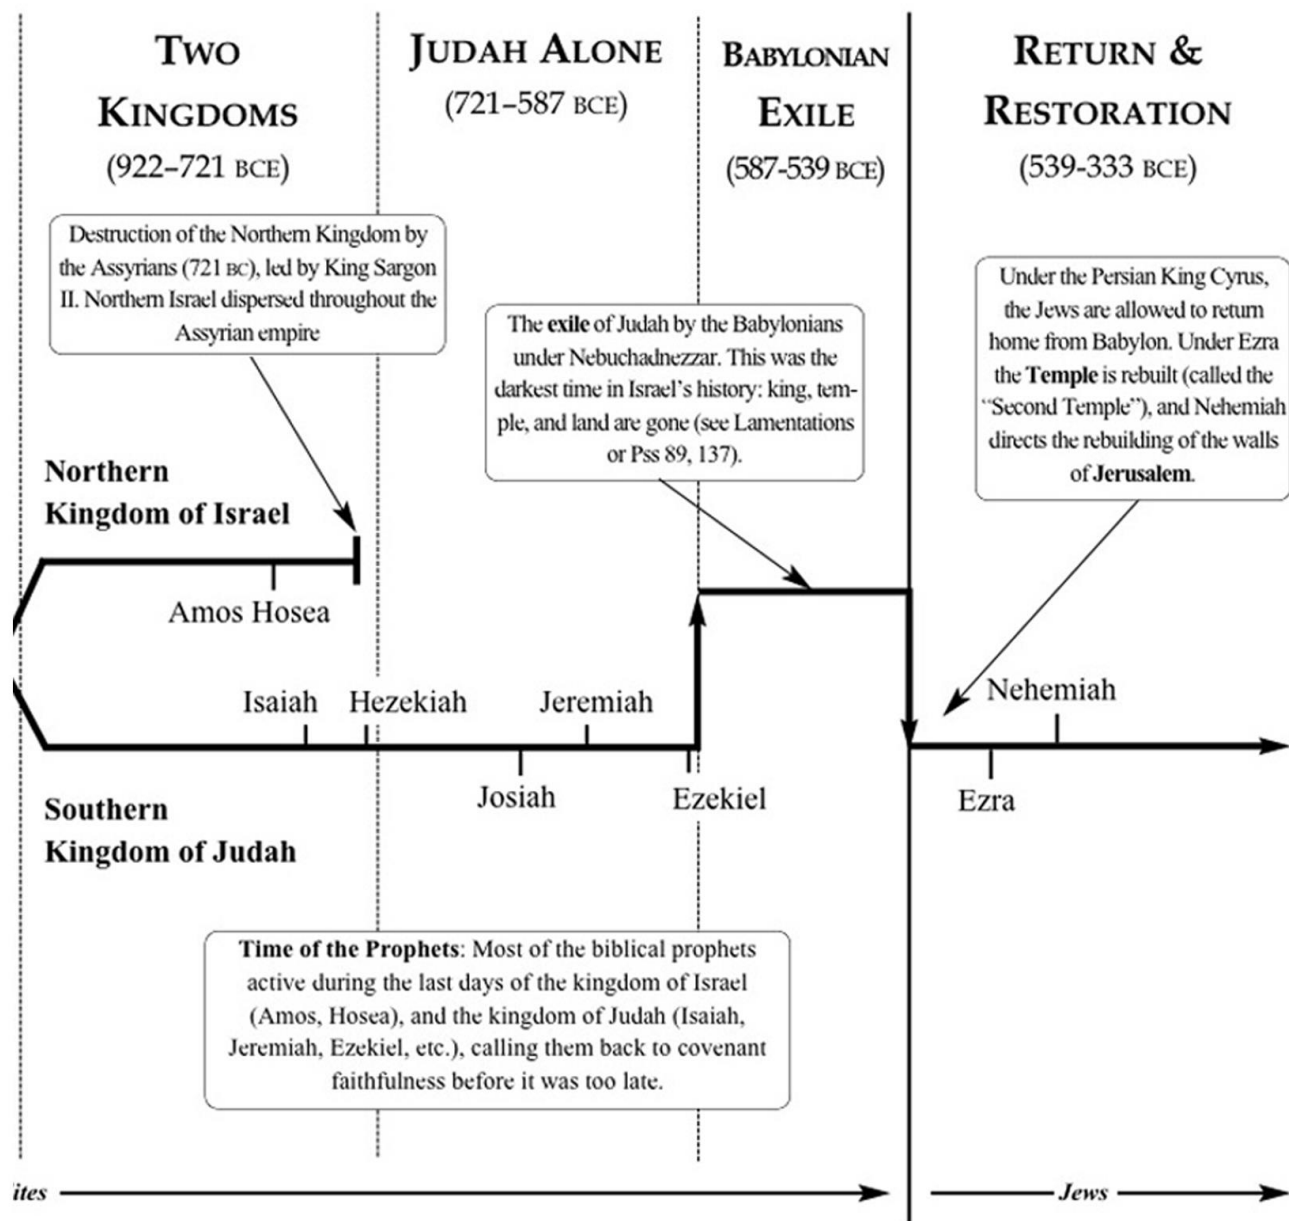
TWO KINGDOMS
(922–721 BCE)

JUDAH ALONE
(721–587 BCE)

BABYLONIAN EXILE
(587-539 BCE)

RETURN & RESTORATION
(539-333 BCE)

Destruction of the Northern Kingdom by the Assyrians (721 BC), led by King Sargon II. Northern Israel dispersed throughout the Assyrian empire

The **exile** of Judah by the Babylonians under Nebuchadnezzar. This was the darkest time in Israel's history: king, temple, and land are gone (see Lamentations or Pss 89, 137).

Under the Persian King Cyrus, the Jews are allowed to return home from Babylon. Under Ezra the **Temple** is rebuilt (called the "Second Temple"), and Nehemiah directs the rebuilding of the walls of **Jerusalem**.

Northern Kingdom of Israel

Amos Hosea

Isaiah Hezekiah Jeremiah

Nehemiah

Josiah Ezekiel

Ezra

Southern Kingdom of Judah

**Time of the Prophets**: Most of the biblical prophets active during the last days of the kingdom of Israel (Amos, Hosea), and the kingdom of Judah (Isaiah, Jeremiah, Ezekiel, etc.), calling them back to covenant faithfulness before it was too late.

ites

Jews